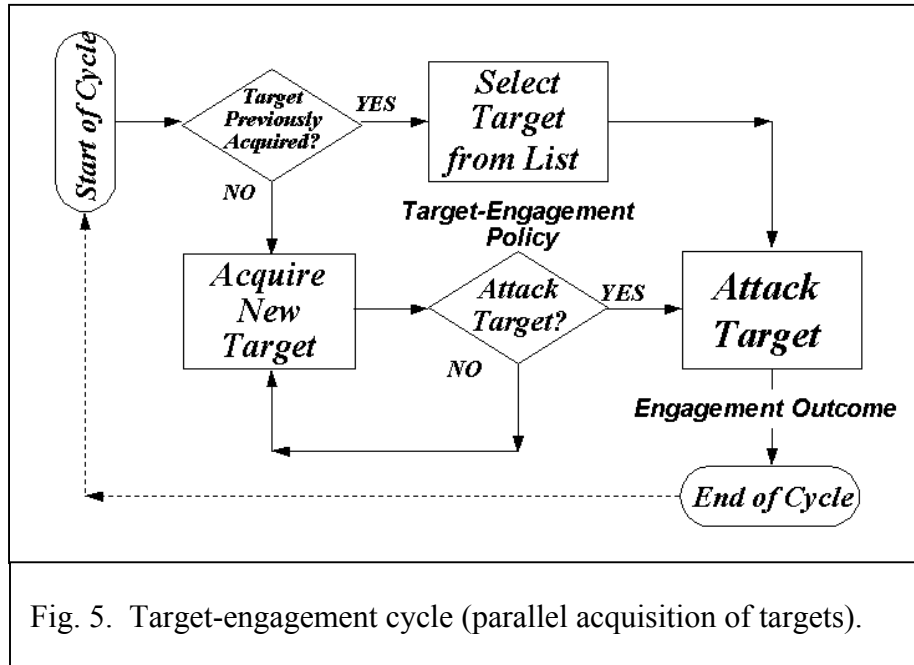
Start of Cycle

Target Previously Acquired?

YES

Select Target from List

NO

Target-Engagement Policy

Acquire New Target

Attack Target?

YES

Attack Target

NO

Engagement Outcome

End of Cycle

Fig. 5. Target-engagement cycle (parallel acquisition of targets).